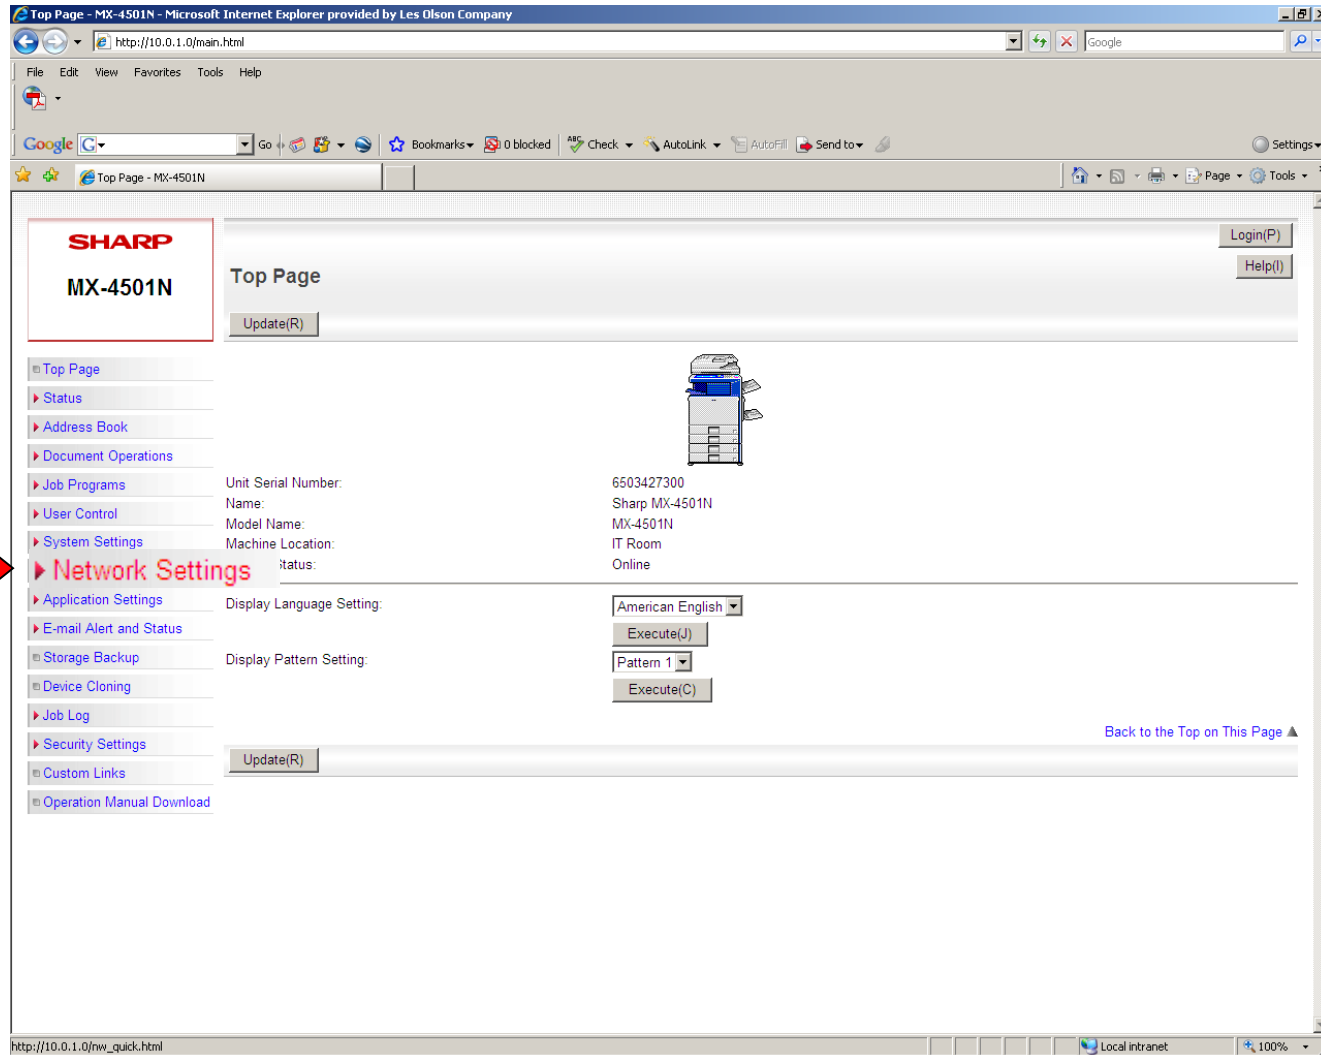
Top Page - MX-4501N - Microsoft Internet Explorer provided by Les Olson Company

http://10.0.1.0/main.html

Google

File Edit View Favorites Tools Help

Google Go Bookmarks 0 blocked Check AutoLink AutoFill Send to Settings

Top Page - MX-4501N

Page Tools

SHARP

MX-4501N

Top Page

Login(P)

Help(I)

Update(R)

Top Page
Status
Address Book
Document Operations
Job Programs
User Control
System Settings
Network Settings
Application Settings
E-mail Alert and Status
Storage Backup
Device Cloning
Job Log
Security Settings
Custom Links
Operation Manual Download

| | |
|---|---|
| Unit Serial Number: | 6503427300 |
| Name: | Sharp MX-4501N |
| Model Name: | MX-4501N |
| Machine Location: | IT Room |
| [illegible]tatus: | Online |

Display Language Setting: American English

Execute(J)

Display Pattern Setting: Pattern 1

Execute(C)

Back to the Top on This Page

Update(R)

http://10.0.1.0/nw_quick.html

Local intranet

100%